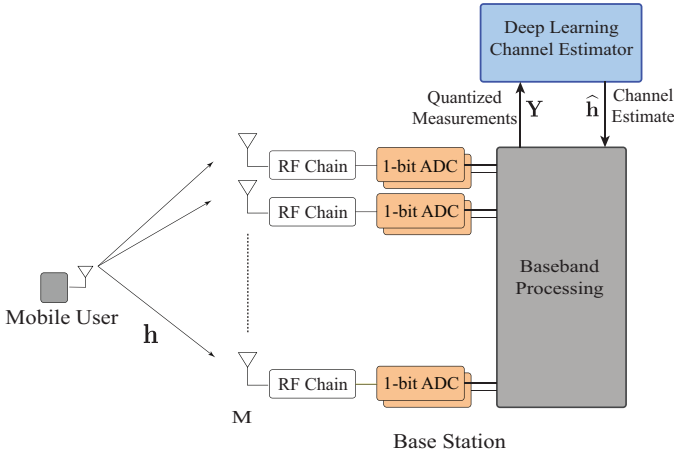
Deep Learning Channel Estimator

Quantized Measurements

Y

$\widehat{\mathbf{h}}$

Channel Estimate

RF Chain

1-bit ADC

RF Chain

1-bit ADC

Baseband Processing

Mobile User

h

RF Chain

1-bit ADC

M

Base Station